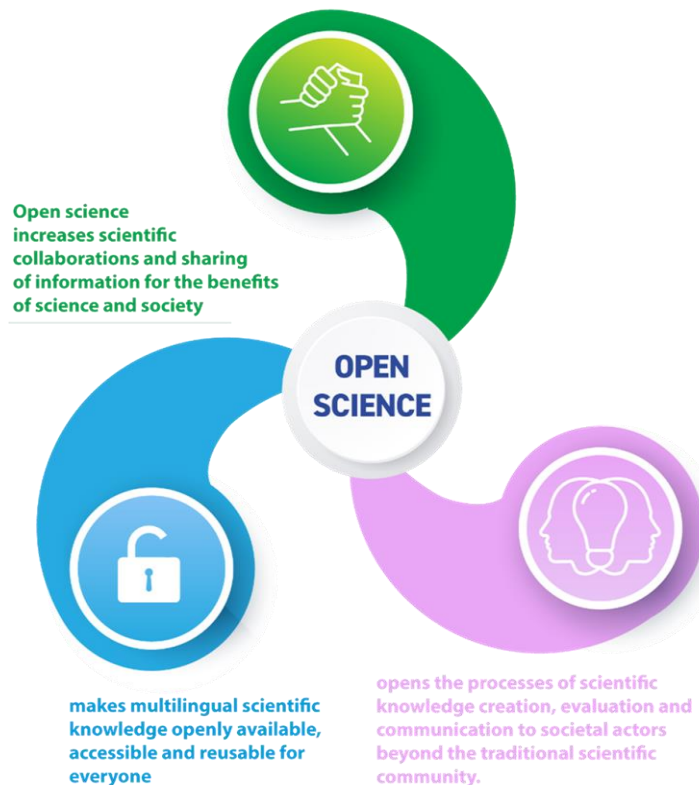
Open science increases scientific collaborations and sharing of information for the benefits of science and society

OPEN SCIENCE

makes multilingual scientific knowledge openly available, accessible and reusable for everyone

opens the processes of scientific knowledge creation, evaluation and communication to societal actors beyond the traditional scientific community.